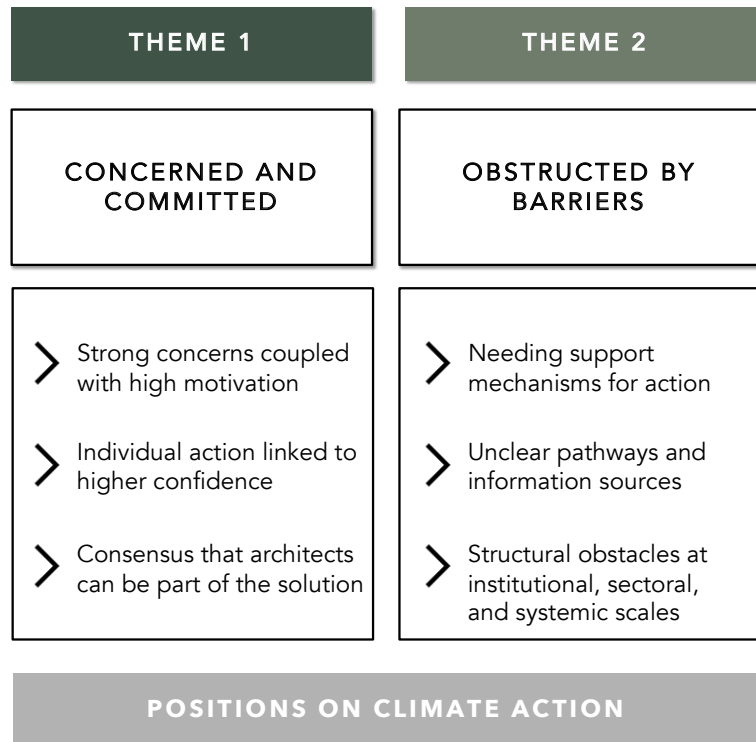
THEME 1

CONCERNED AND COMMITTED

Strong concerns coupled with high motivation

Individual action linked to higher confidence

Consensus that architects can be part of the solution

THEME 2

OBSTRUCTED BY BARRIERS

Needing support mechanisms for action

Unclear pathways and information sources

Structural obstacles at institutional, sectoral, and systemic scales

POSITIONS ON CLIMATE ACTION